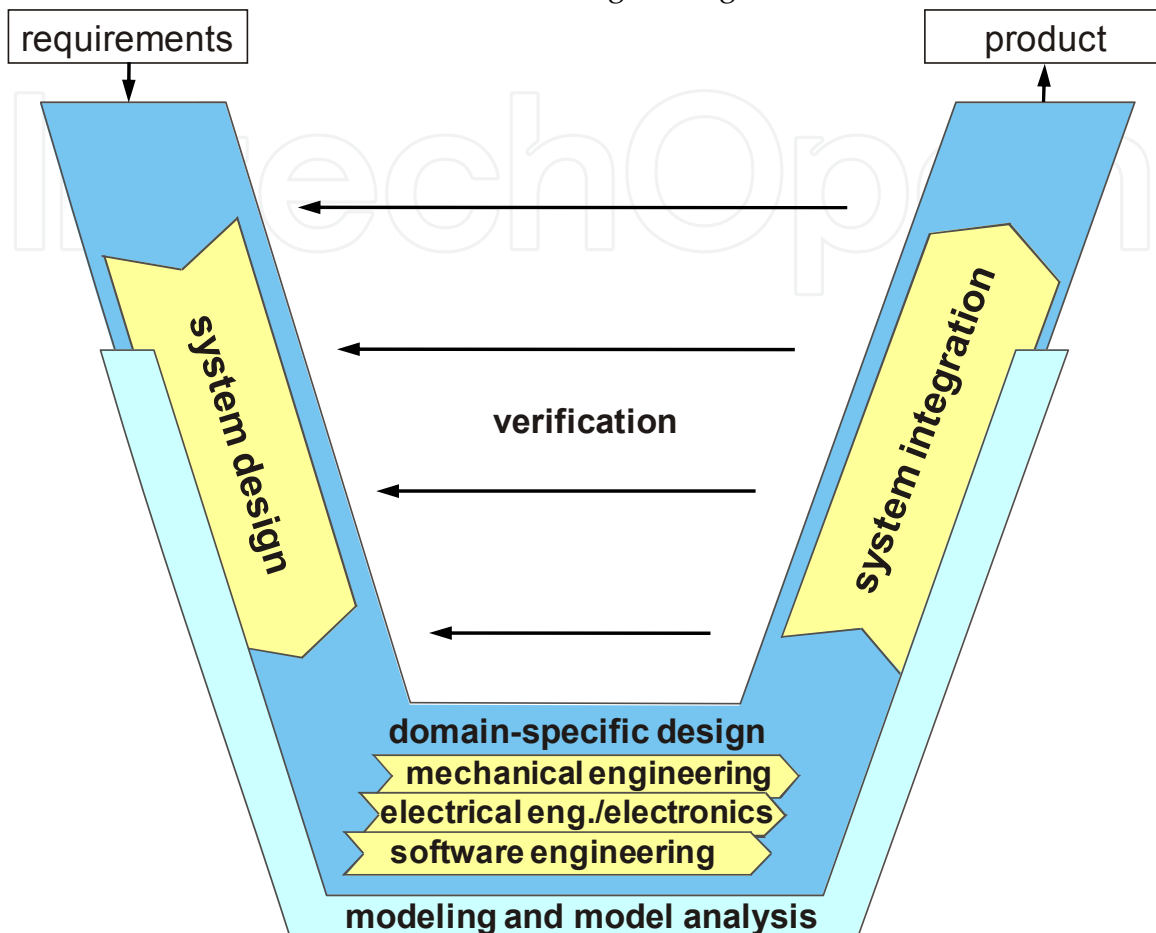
requirements

product

IntechOpen

system design

verification

system integration

domain-specific design

mechanical engineering

electrical eng./electronics

software engineering

modeling and model analysis